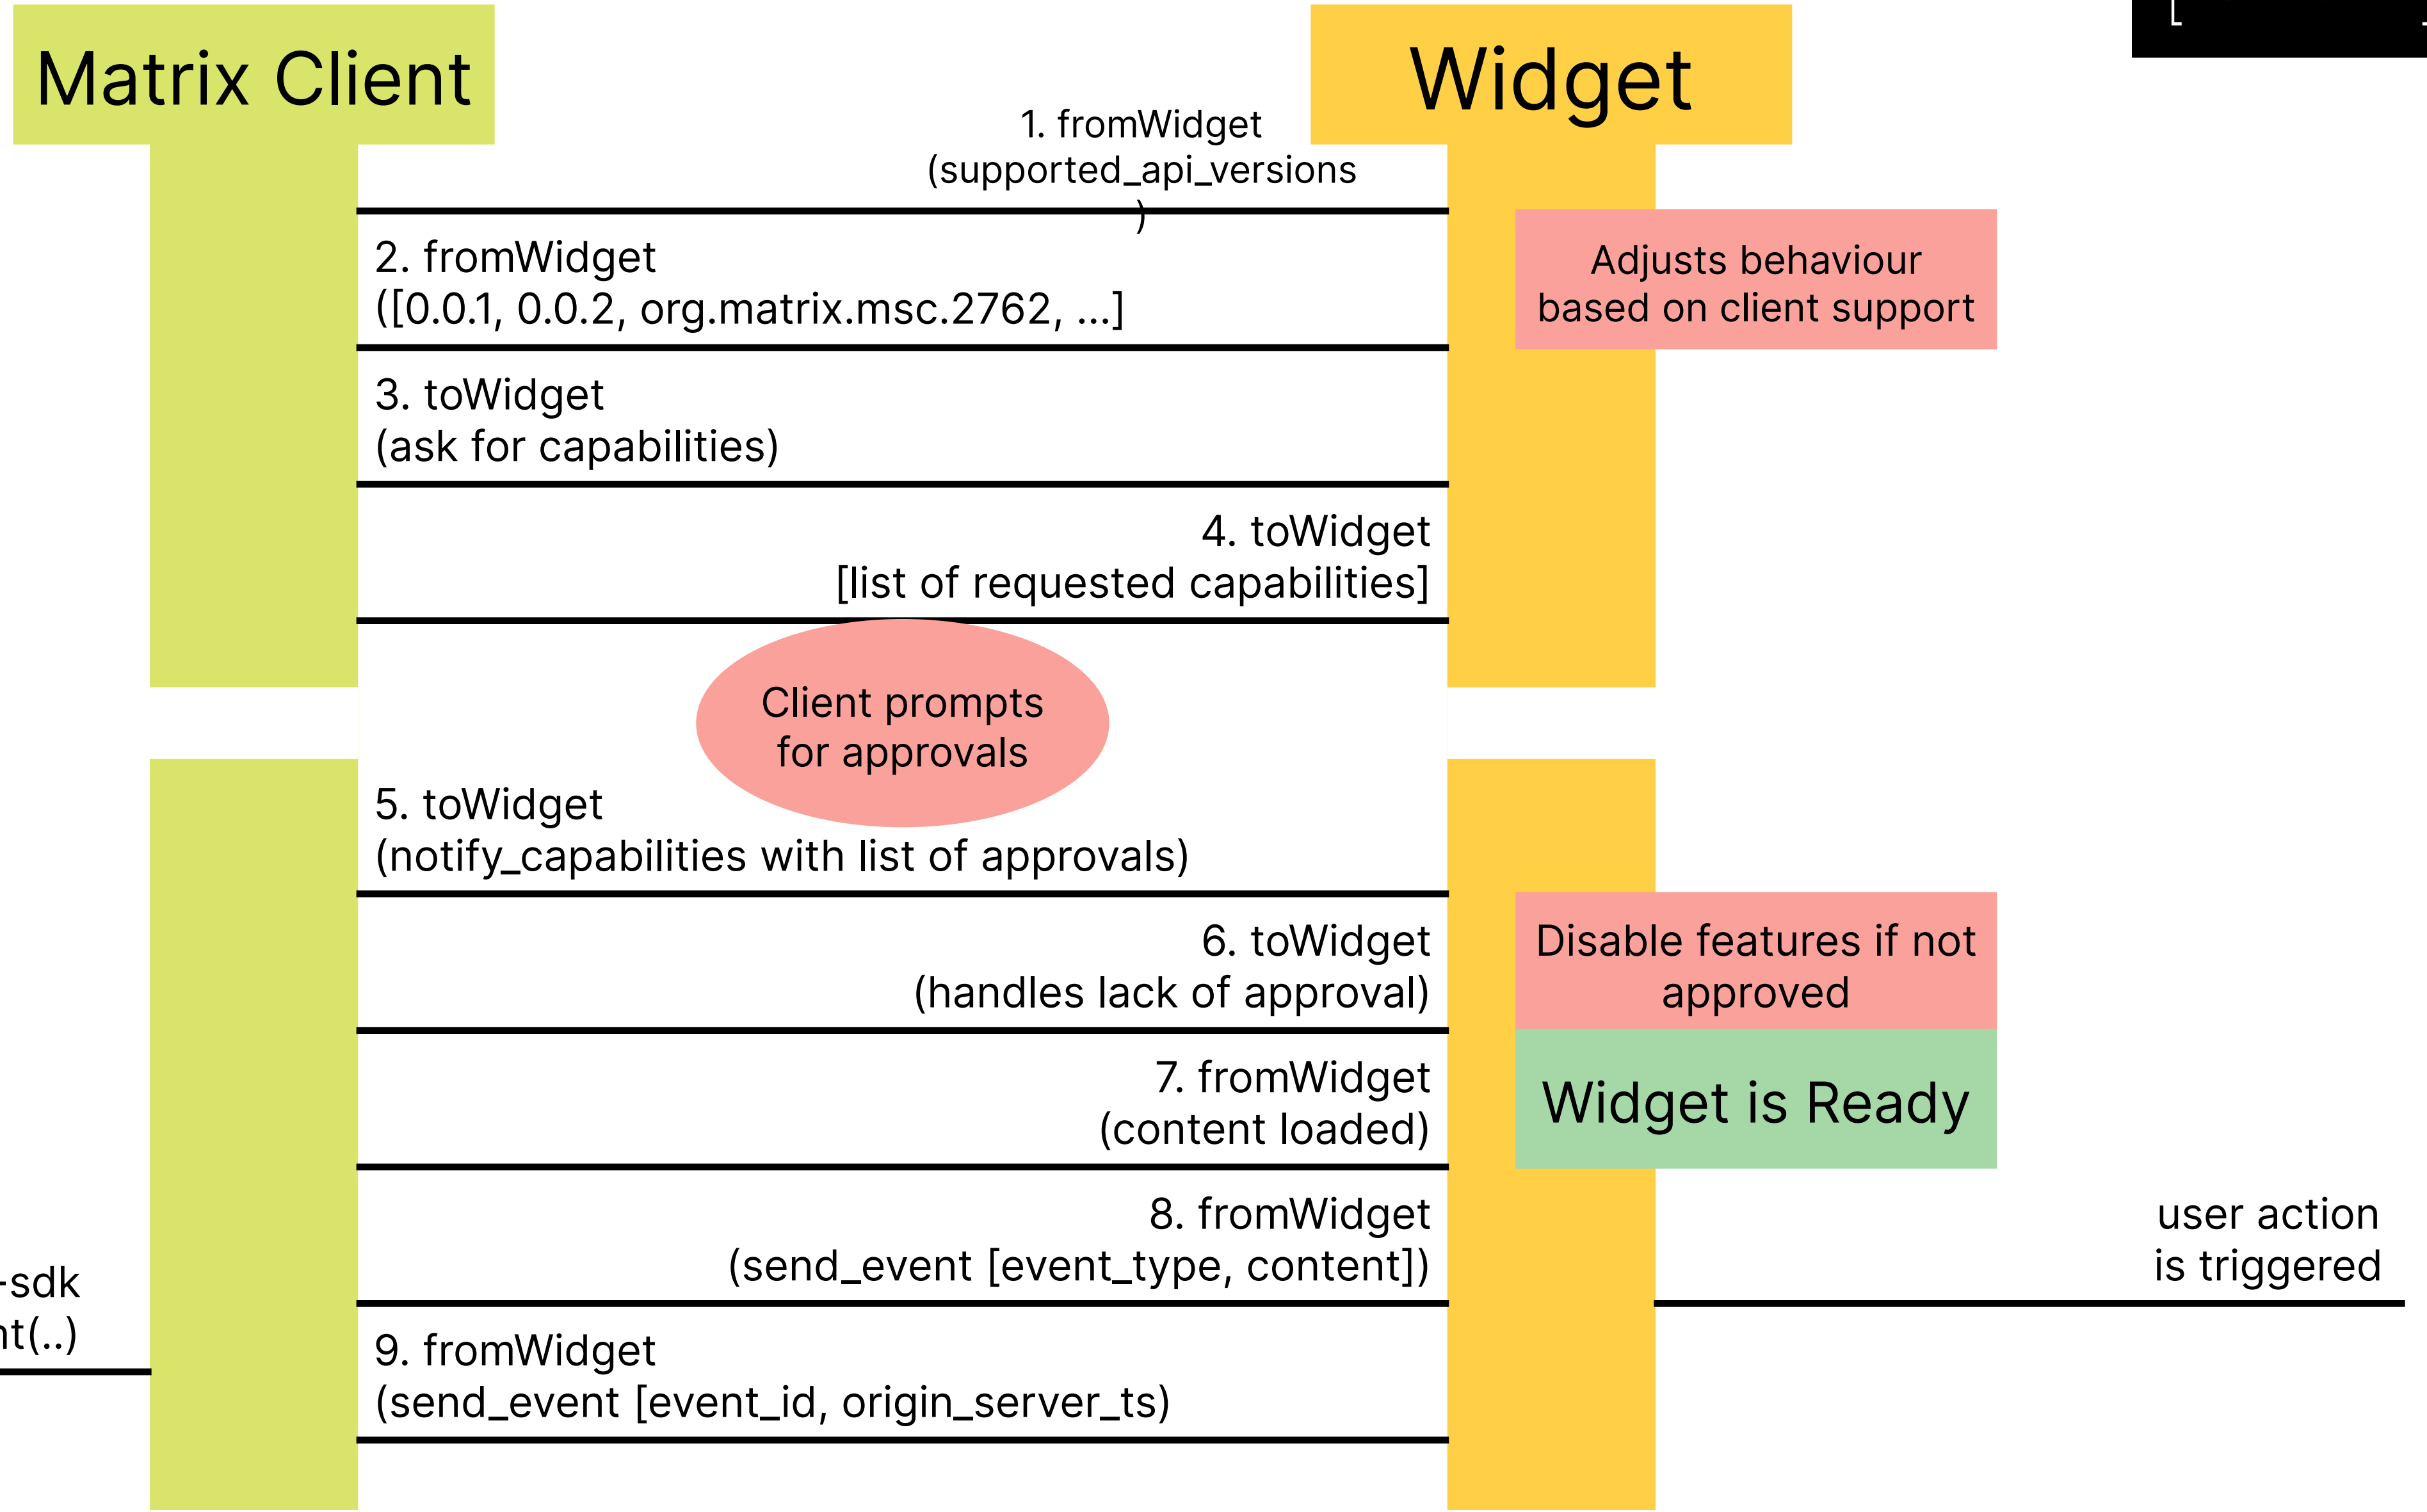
Matrix Client

Widget

1. fromWidget (supported_api_versions )

2. fromWidget ([0.0.1, 0.0.2, org.matrix.msc.2762, ...]

Adjusts behaviour based on client support

3. toWidget (ask for capabilities)

4. toWidget [list of requested capabilities]

Client prompts for approvals

5. toWidget (notify_capabilities with list of approvals)

6. toWidget (handles lack of approval)

Disable features if not approved

7. fromWidget (content loaded)

Widget is Ready

8. fromWidget (send_event [event_type, content])

user action is triggered

-sdk
nt(..)

9. fromWidget (send_event [event_id, origin_server_ts)